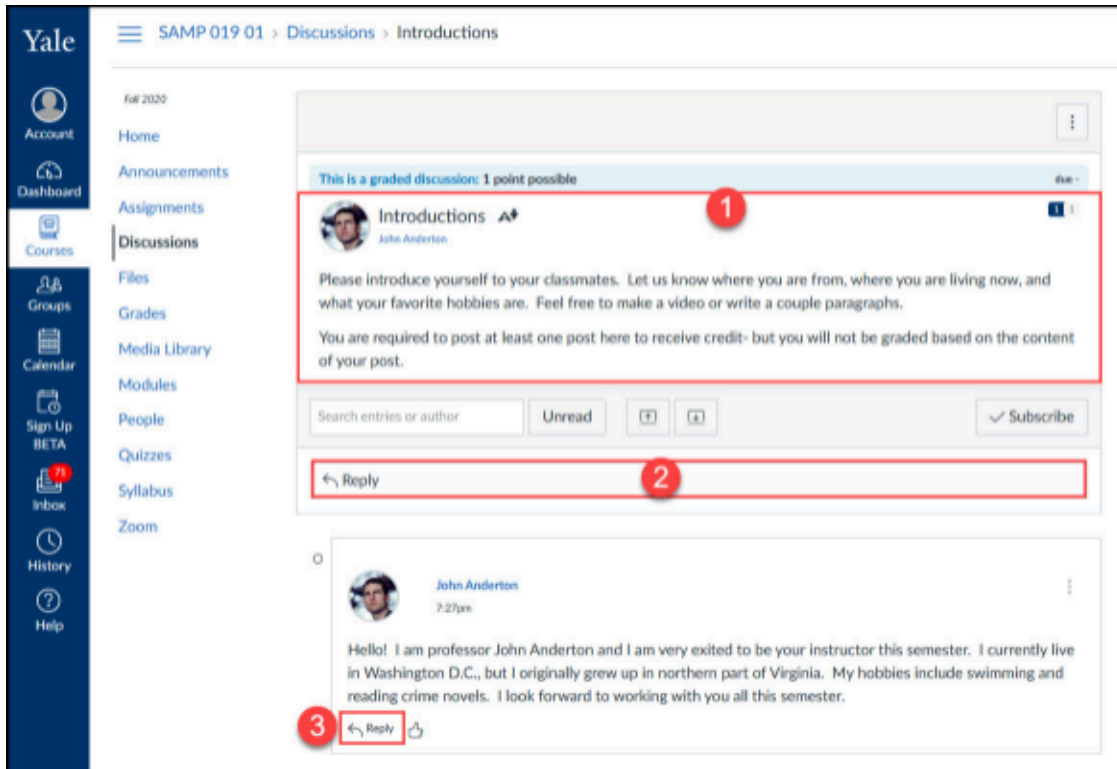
Yale

Account

Dashboard

Courses

Groups

Calendar

Sign Up BETA

71

Inbox

History

Help

SAMP 019 01 > Discussions > Introductions

Fall 2020

Home

Announcements

Assignments

Discussions

Files

Grades

Media Library

Modules

People

Quizzes

Syllabus

Zoom

This is a graded discussion: 1 point possible

due -

1

Introductions

John Anderton

Please introduce yourself to your classmates. Let us know where you are from, where you are living now, and what your favorite hobbies are. Feel free to make a video or write a couple paragraphs.

You are required to post at least one post here to receive credit- but you will not be graded based on the content of your post.

Search entries or author

Unread

Subscribe

Reply

2

John Anderton

7:27pm

Hello! I am professor John Anderton and I am very exited to be your instructor this semester. I currently live in Washington D.C., but I originally grew up in northern part of Virginia. My hobbies include swimming and reading crime novels. I look forward to working with you all this semester.

3

Reply